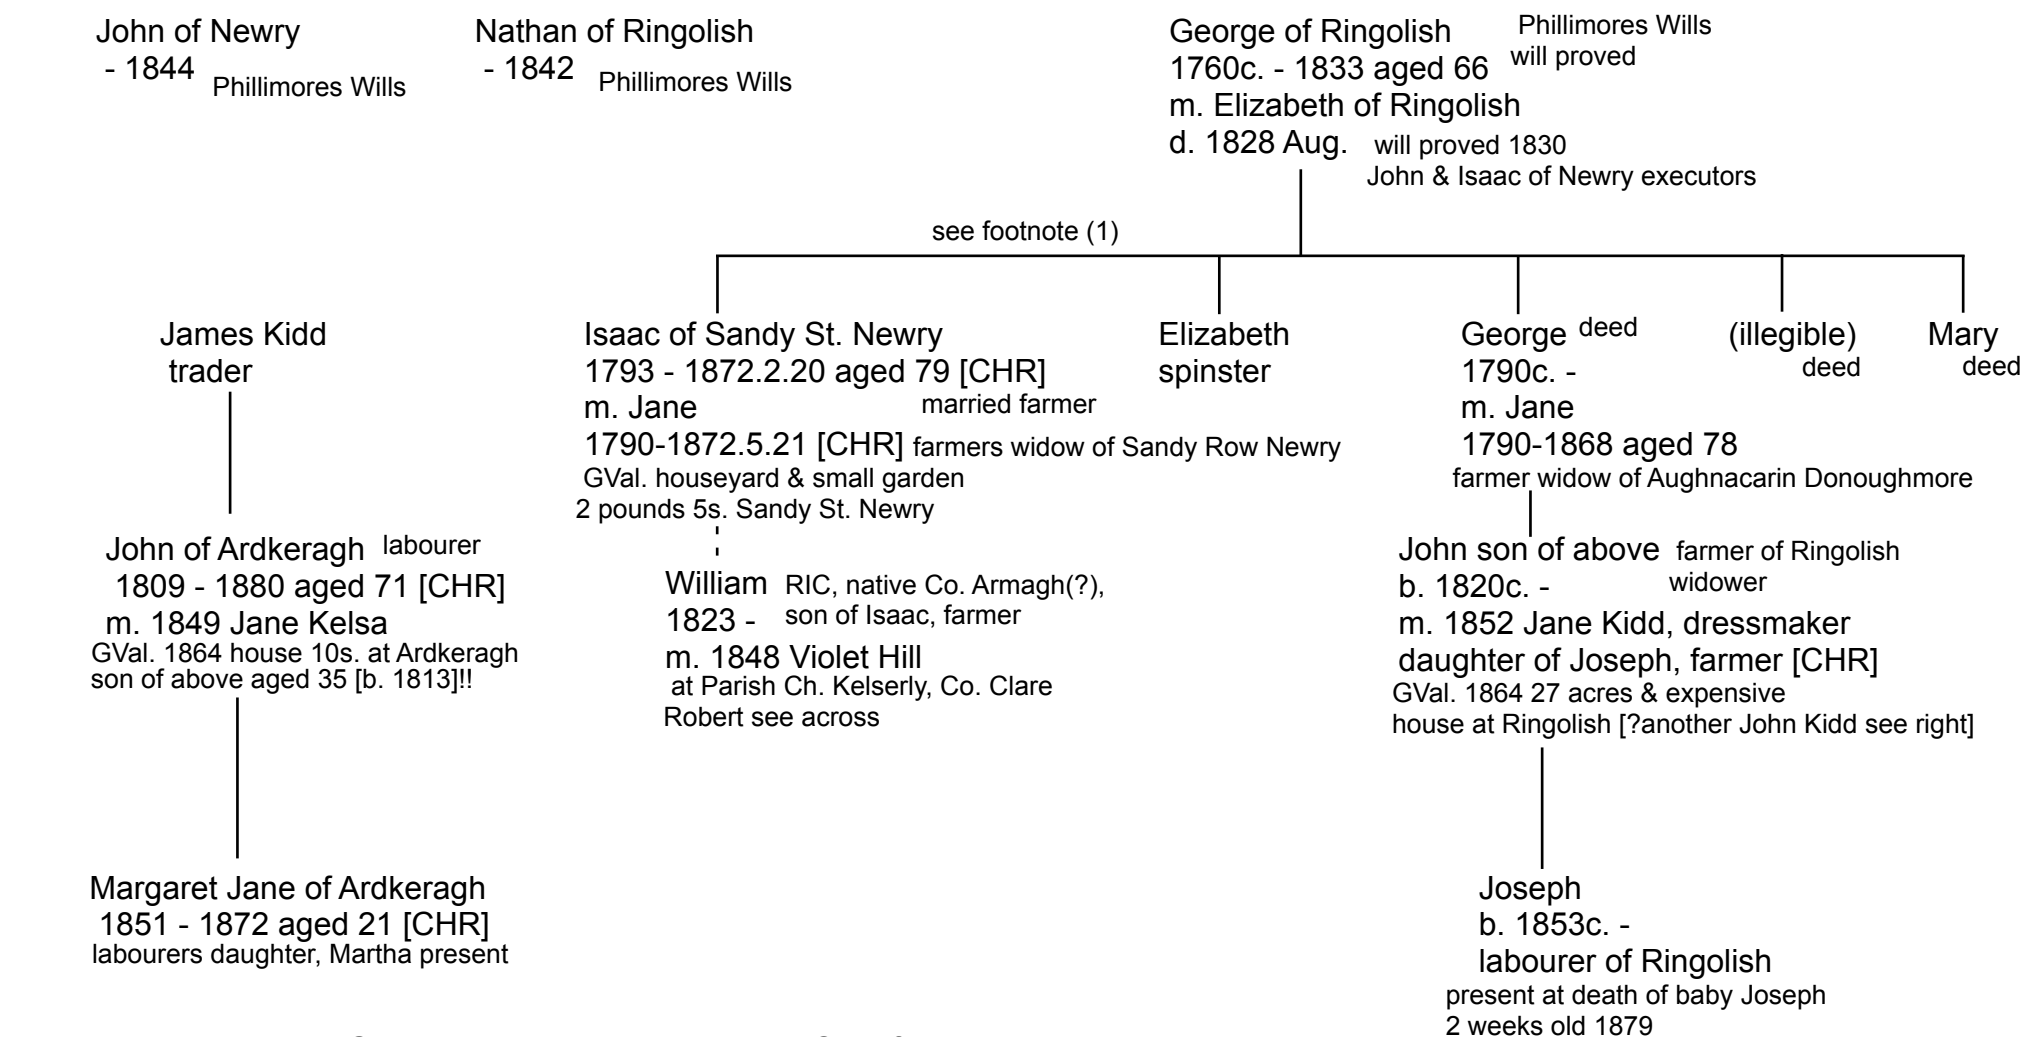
John of Newry
- 1844 Phillimores Wills

Nathan of Ringolish
- 1842 Phillimores Wills

George of Ringolish
1760c. - 1833 aged 66
m. Elizabeth of Ringolish
d. 1828 Aug.
Phillimores Wills
will proved
will proved 1830
John & Isaac of Newry executors

see footnote (1)

James Kidd
trader

Isaac of Sandy St. Newry
1793 - 1872.2.20 aged 79 [CHR]
m. Jane
1790-1872.5.21 [CHR]
married farmer
farmers widow of Sandy Row Newry
GVal. houseyard & small garden
2 pounds 5s. Sandy St. Newry

Elizabeth
spinster

George deed
1790c. -
m. Jane
1790-1868 aged 78
farmer widow of Aughnacarin Donoughmore

(illegible)
deed

Mary
deed

John of Ardkeragh labourer
1809 - 1880 aged 71 [CHR]
m. 1849 Jane Kelsa
GVal. 1864 house 10s. at Ardkeragh
son of above aged 35 [b. 1813]!!

William
1823 -
m. 1848 Violet Hill
RIC, native Co. Armagh(?),
son of Isaac, farmer
at Parish Ch. Kelserly, Co. Clare
Robert see across

John son of above farmer of Ringolish
widower
b. 1820c. -
m. 1852 Jane Kidd, dressmaker
daughter of Joseph, farmer [CHR]
GVal. 1864 27 acres & expensive
house at Ringolish [?another John Kidd see right]

Margaret Jane of Ardkeragh
1851 - 1872 aged 21 [CHR]
labourers daughter, Martha present

Joseph
b. 1853c. -
labourer of Ringolish
present at death of baby Joseph
2 weeks old 1879